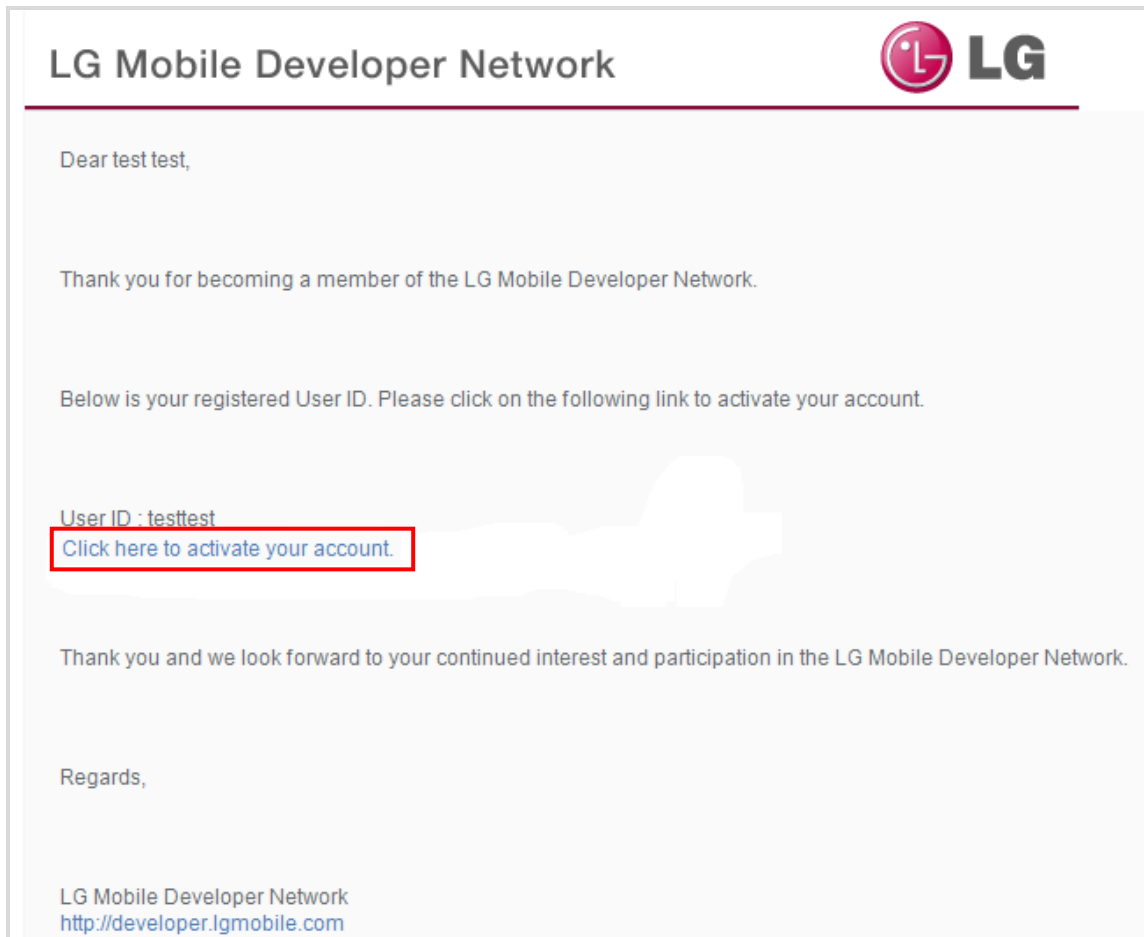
LG Mobile Developer Network

LG

Dear test test,

Thank you for becoming a member of the LG Mobile Developer Network.

Below is your registered User ID. Please click on the following link to activate your account.

User ID : testtest
Click here to activate your account.

Thank you and we look forward to your continued interest and participation in the LG Mobile Developer Network.

Regards,

LG Mobile Developer Network
http://developer.lgmobile.com